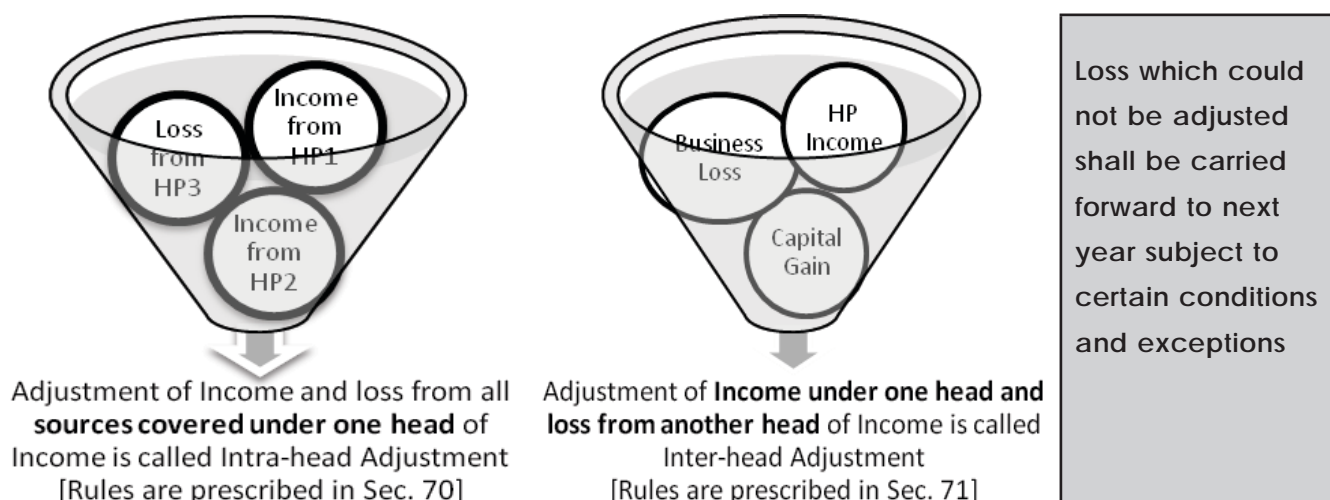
Loss from HP3

Income from HP1

Income from HP2

Adjustment of Income and loss from all **sources covered under one head** of Income is called Intra-head Adjustment [Rules are prescribed in Sec. 70]

Business Loss

HP Income

Capital Gain

Adjustment of **Income under one head and loss from another head** of Income is called Inter-head Adjustment [Rules are prescribed in Sec. 71]

Loss which could not be adjusted shall be carried forward to next year subject to certain conditions and exceptions